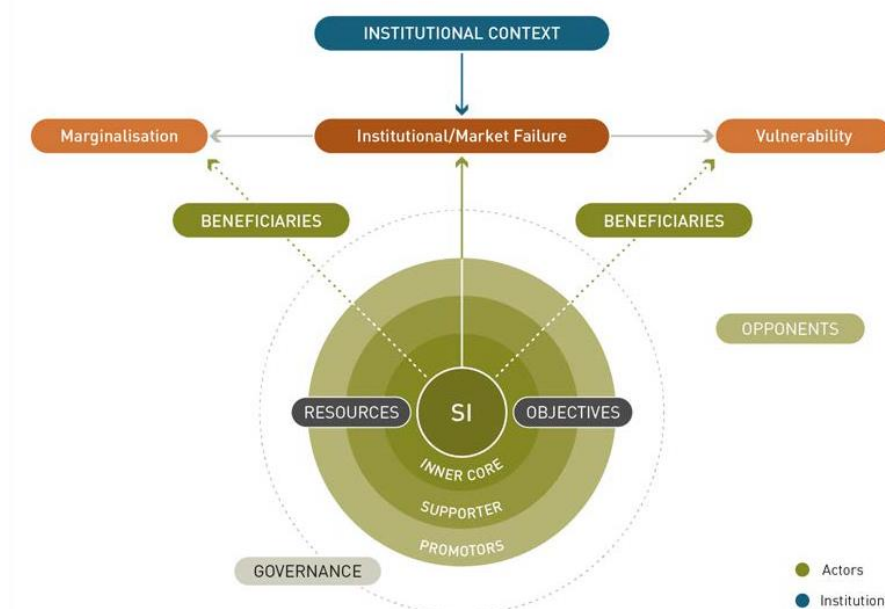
INSTITUTIONAL CONTEXT

Marginalisation

Institutional/Market Failure

Vulnerability

BENEFICIARIES

BENEFICIARIES

OPPONENTS

RESOURCES

SI

OBJECTIVES

INNER CORE

SUPPORTER

PROMOTORS

GOVERNANCE

Actors

Institution